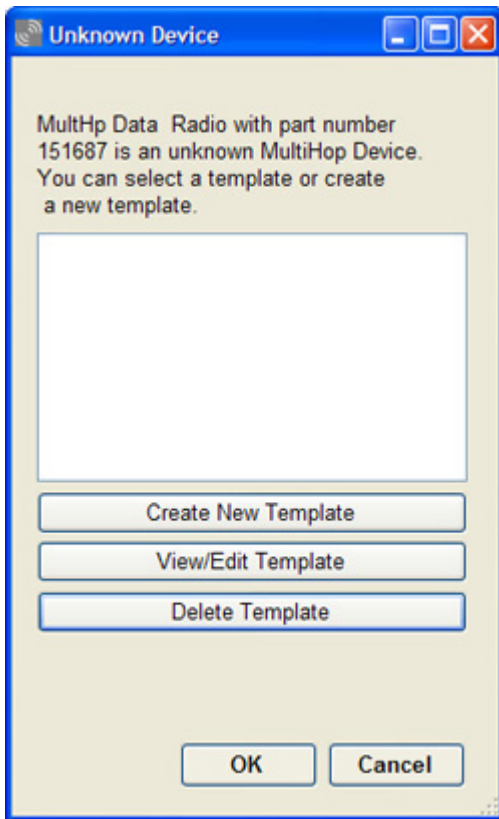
Unknown Device

MultHp Data Radio with part number 151687 is an unknown MultiHop Device. You can select a template or create a new template.

Create New Template

View/Edit Template

Delete Template

OK

Cancel